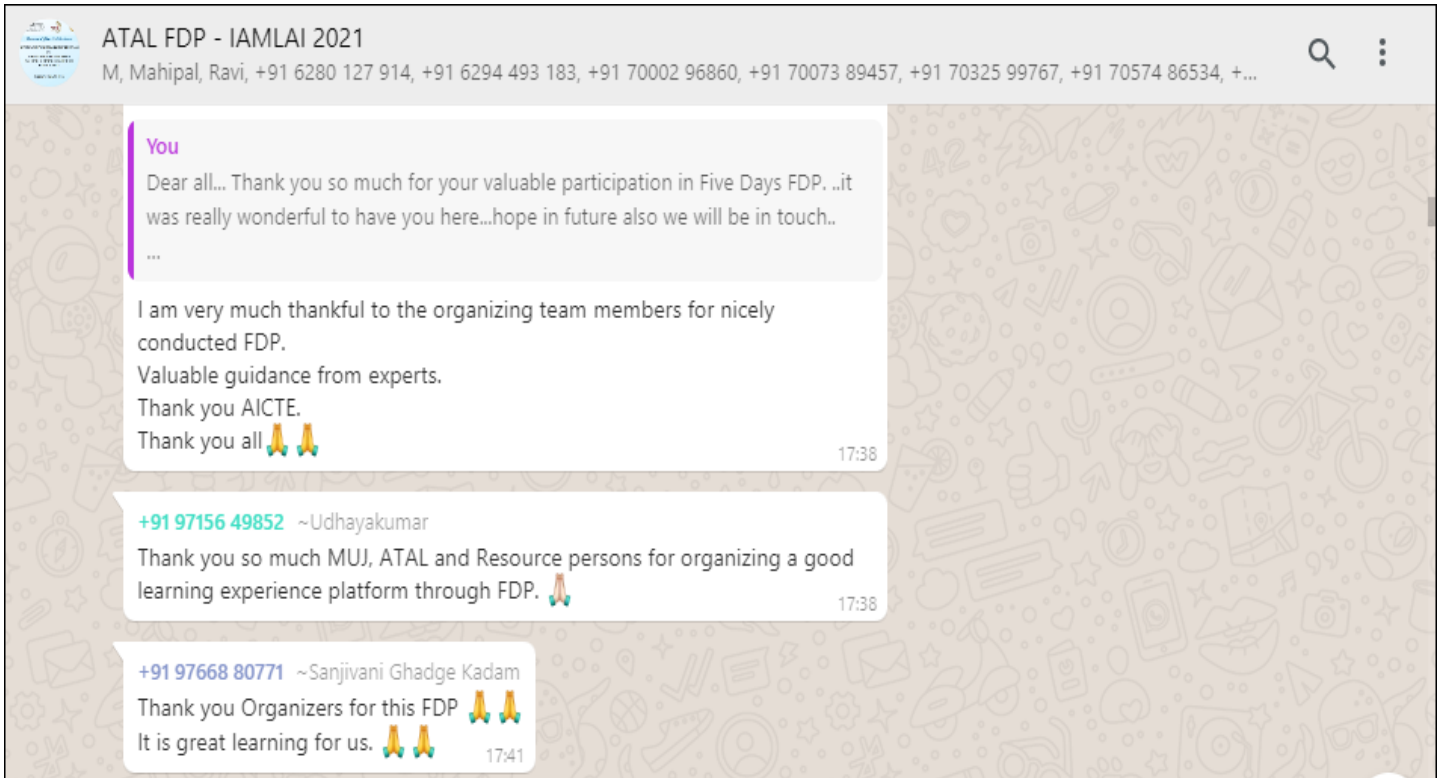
ATAL FDP - IAMLAI 2021
M, Mahipal, Ravi, +91 6280 127 914, +91 6294 493 183, +91 70002 96860, +91 70073 89457, +91 70325 99767, +91 70574 86534, +...

You
Dear all... Thank you so much for your valuable participation in Five Days FDP. ..it was really wonderful to have you here...hope in future also we will be in touch..
...

I am very much thankful to the organizing team members for nicely conducted FDP.
Valuable guidance from experts.
Thank you AICTE.
Thank you all🙏🙏
17:38

+91 97156 49852 ~Udhayakumar
Thank you so much MUJ, ATAL and Resource persons for organizing a good learning experience platform through FDP. 🙏
17:38

+91 97668 80771 ~Sanjivani Ghadge Kadam
Thank you Organizers for this FDP 🙏🙏
It is great learning for us. 🙏🙏
17:41